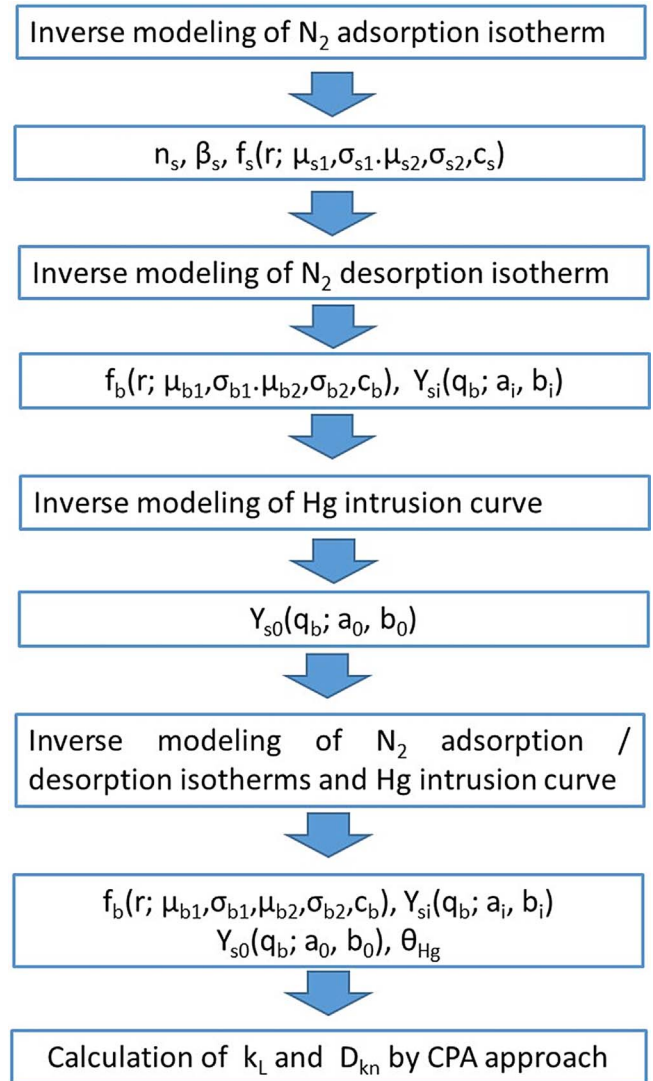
Inverse modeling of $N_2$ adsorption isotherm

$n_s$, $\beta_s$, $f_s(r;\ \mu_{s1},\sigma_{s1}.\mu_{s2},\sigma_{s2},c_s)$

Inverse modeling of $N_2$ desorption isotherm

$f_b(r;\ \mu_{b1},\sigma_{b1}.\mu_{b2},\sigma_{b2},c_b)$, $Y_{si}(q_b;\ a_i,\ b_i)$

Inverse modeling of Hg intrusion curve

$Y_{s0}(q_b;\ a_0,\ b_0)$

Inverse modeling of $N_2$ adsorption / desorption isotherms and Hg intrusion curve

$f_b(r;\ \mu_{b1},\sigma_{b1},\mu_{b2},\sigma_{b2},c_b)$, $Y_{si}(q_b;\ a_i,\ b_i)$
$Y_{s0}(q_b;\ a_0,\ b_0)$, $\theta_{Hg}$

Calculation of $k_L$ and $D_{kn}$ by CPA approach